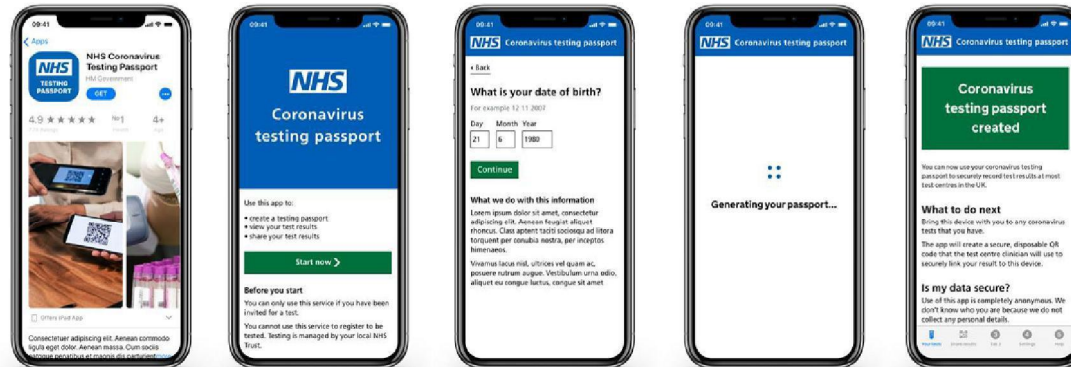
09:41

Apps

NHS TESTING PASSPORT

NHS Coronavirus Testing Passport

HM Government

GET

4.9 ★★★★★

No 1

4+

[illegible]

Offers iPad App

Consectetuer adipiscing elit. Aenean commodo ligula eget dolor. Aenean massa. Cum sociis natoque penatibus et magnis dis parturient more

09:41

NHS

Coronavirus testing passport

Use this app to:

• create a testing passport
• view your test results
• share your test results

Start now

Before you start

You can only use this service if you have been invited for a test.

You cannot use this service to register to be tested. Testing is managed by your local NHS Trust.

09:41

NHS Coronavirus testing passport

‹ Back

What is your date of birth?

For example 12 11 2007

Day 21 Month 6 Year 1980

Continue

What we do with this information

Lorem ipsum dolor sit amet, consectetur adipiscing elit. Aenean feugiat aliquet rhoncus. Class aptent taciti sociosqu ad litora torquent per conubia nostra, per inceptos himenaeos.

Vivamus lacus nisl, ultrices vel quam ac, posuere rutrum augue. Vestibulum urna odio, aliquet eu congue luctus, congue sit amet

09:41

NHS Coronavirus testing passport

Generating your passport...

09:41

NHS Coronavirus testing passport

Coronavirus testing passport created

You can now use your coronavirus testing passport to securely record test results at most test centres in the UK.

What to do next

Bring this device with you to any coronavirus tests that you have.

The app will create a secure, disposable QR code that the test centre clinician will use to securely link your result to this device.

Is my data secure?

Use of this app is completely anonymous. We don't know who you are because we do not collect any personal details.

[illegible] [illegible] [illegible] Settings Help